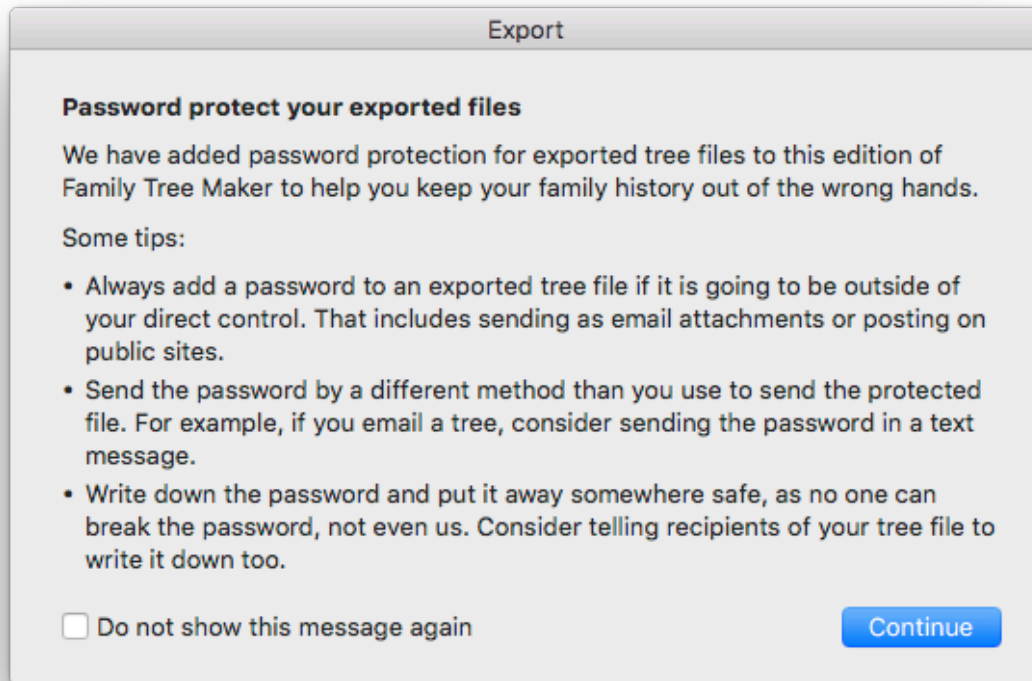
Export

**Password protect your exported files**

We have added password protection for exported tree files to this edition of Family Tree Maker to help you keep your family history out of the wrong hands.

Some tips:

• Always add a password to an exported tree file if it is going to be outside of your direct control. That includes sending as email attachments or posting on public sites.

• Send the password by a different method than you use to send the protected file. For example, if you email a tree, consider sending the password in a text message.

• Write down the password and put it away somewhere safe, as no one can break the password, not even us. Consider telling recipients of your tree file to write it down too.

Do not show this message again

Continue